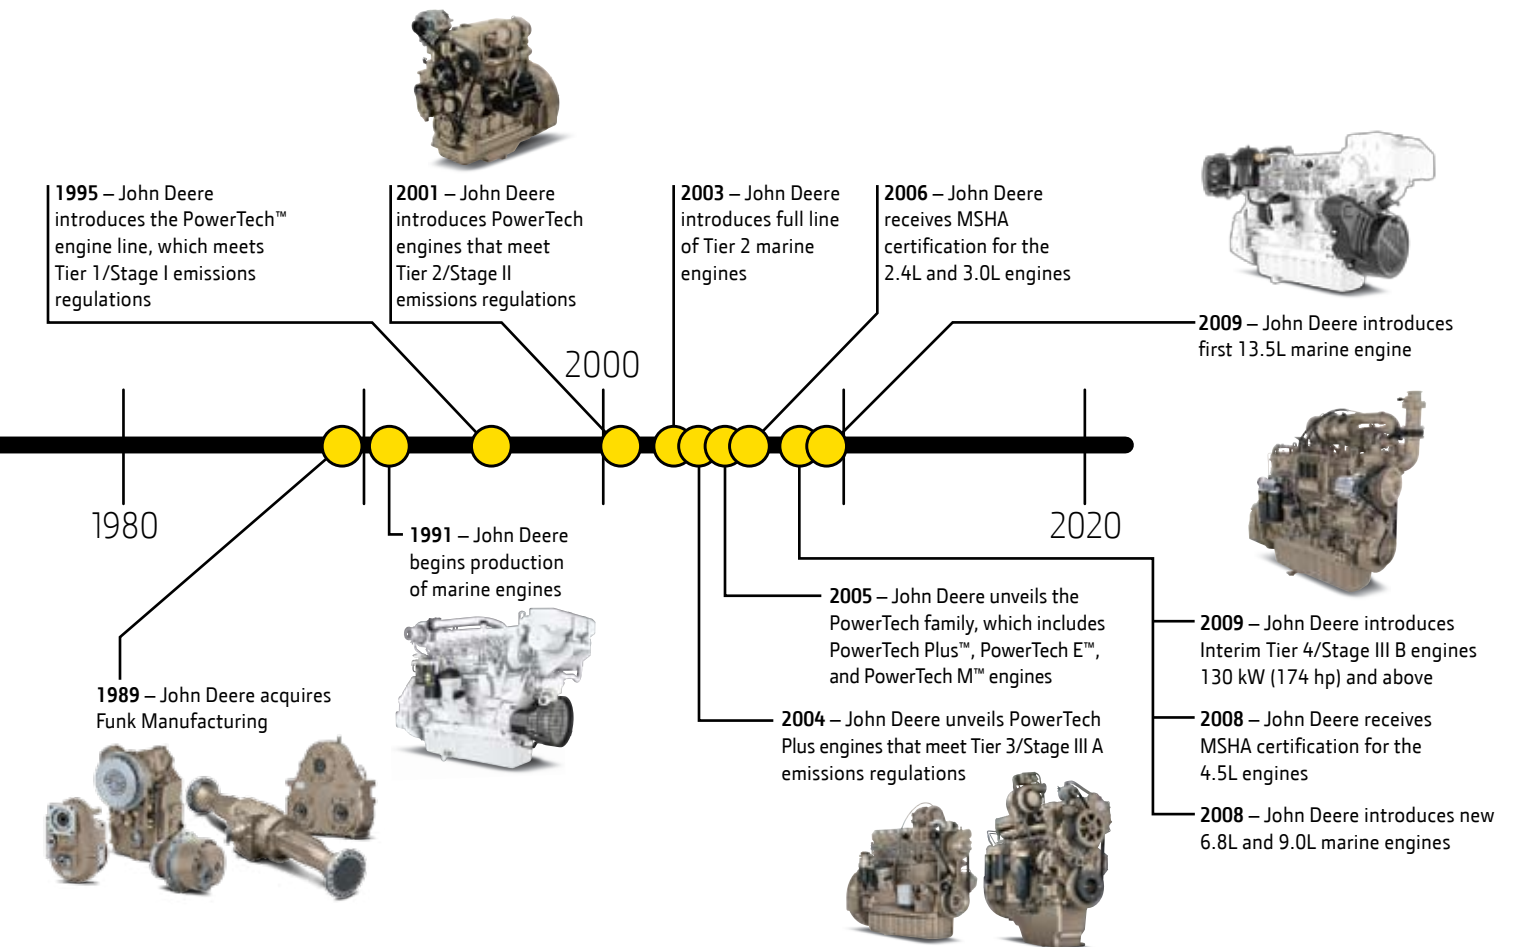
**1995** – John Deere introduces the PowerTech™ engine line, which meets Tier 1/Stage I emissions regulations

**2001** – John Deere introduces PowerTech engines that meet Tier 2/Stage II emissions regulations

**2003** – John Deere introduces full line of Tier 2 marine engines

**2006** – John Deere receives MSHA certification for the 2.4L and 3.0L engines

**2009** – John Deere introduces first 13.5L marine engine

2000

1980

2020

**1991** – John Deere begins production of marine engines

**1989** – John Deere acquires Funk Manufacturing

**2005** – John Deere unveils the PowerTech family, which includes PowerTech Plus™, PowerTech E™, and PowerTech M™ engines

**2004** – John Deere unveils PowerTech Plus engines that meet Tier 3/Stage III A emissions regulations

**2009** – John Deere introduces Interim Tier 4/Stage III B engines 130 kW (174 hp) and above

**2008** – John Deere receives MSHA certification for the 4.5L engines

**2008** – John Deere introduces new 6.8L and 9.0L marine engines